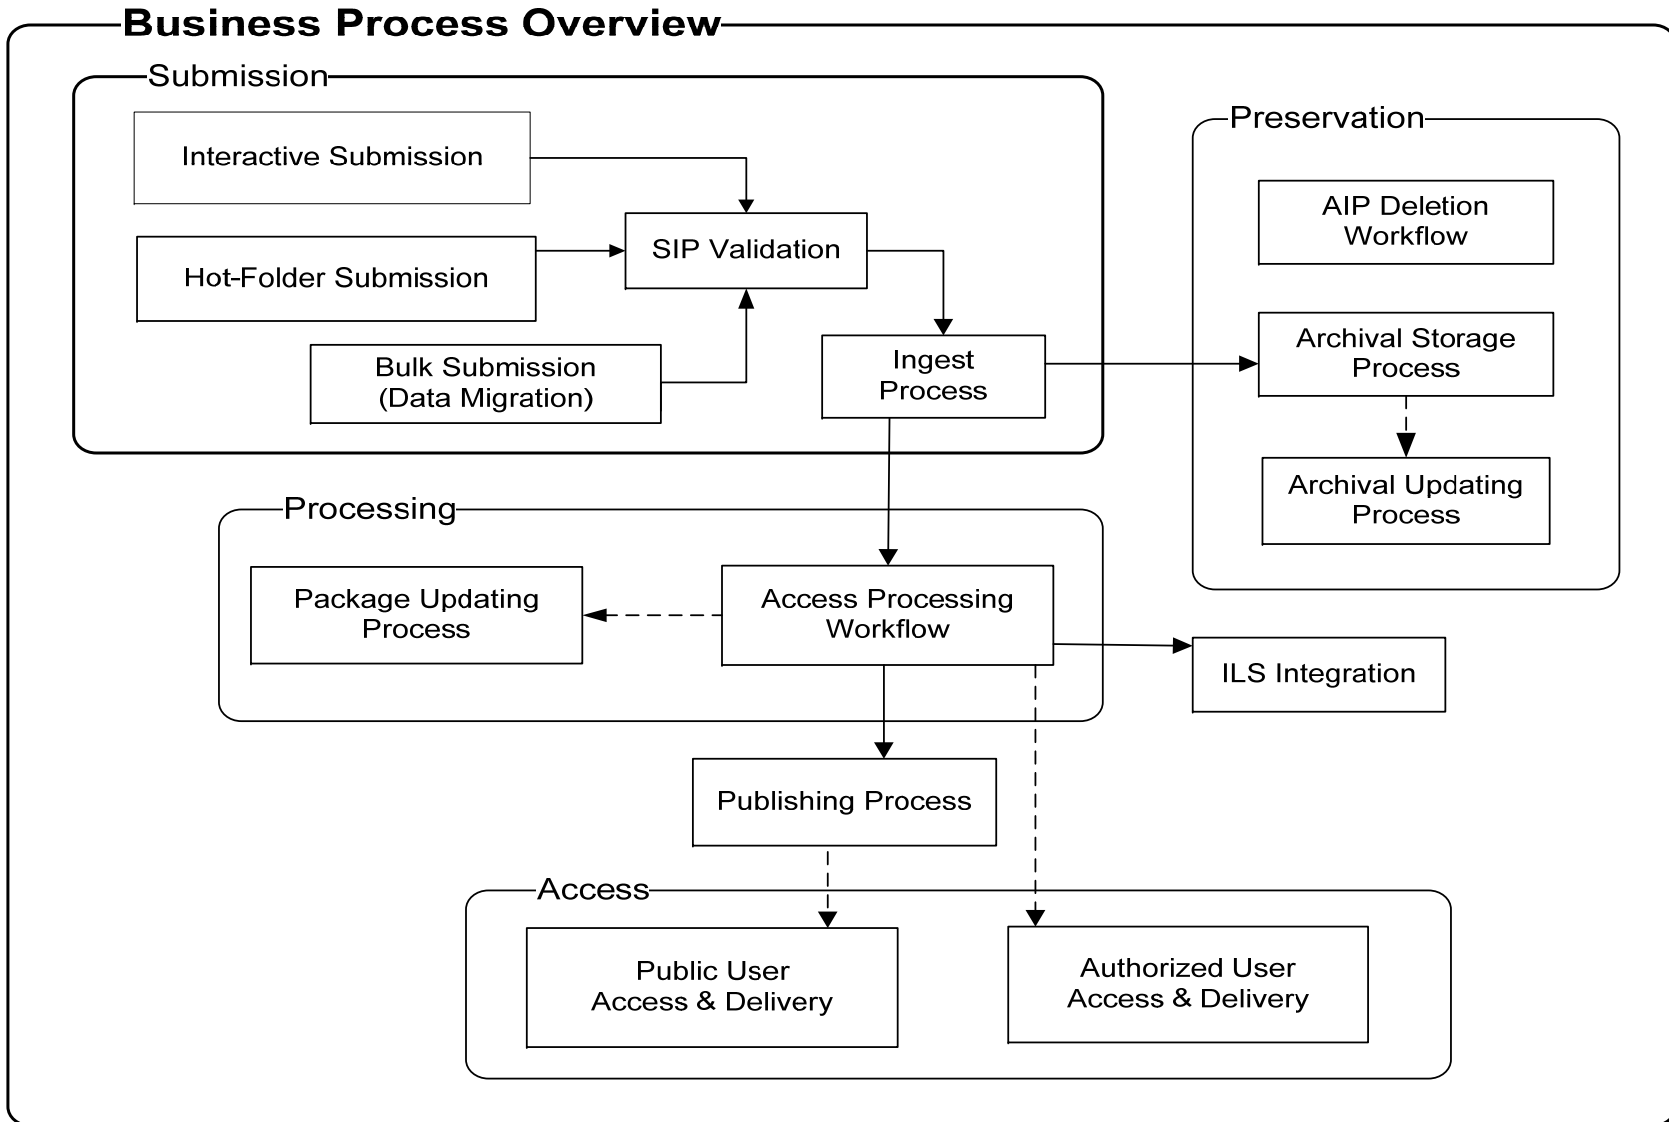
Business Process Overview

Submission

Interactive Submission

Hot-Folder Submission

SIP Validation

Bulk Submission (Data Migration)

Ingest Process

Preservation

AIP Deletion Workflow

Archival Storage Process

Archival Updating Process

Processing

Package Updating Process

Access Processing Workflow

ILS Integration

Publishing Process

Access

Public User Access & Delivery

Authorized User Access & Delivery